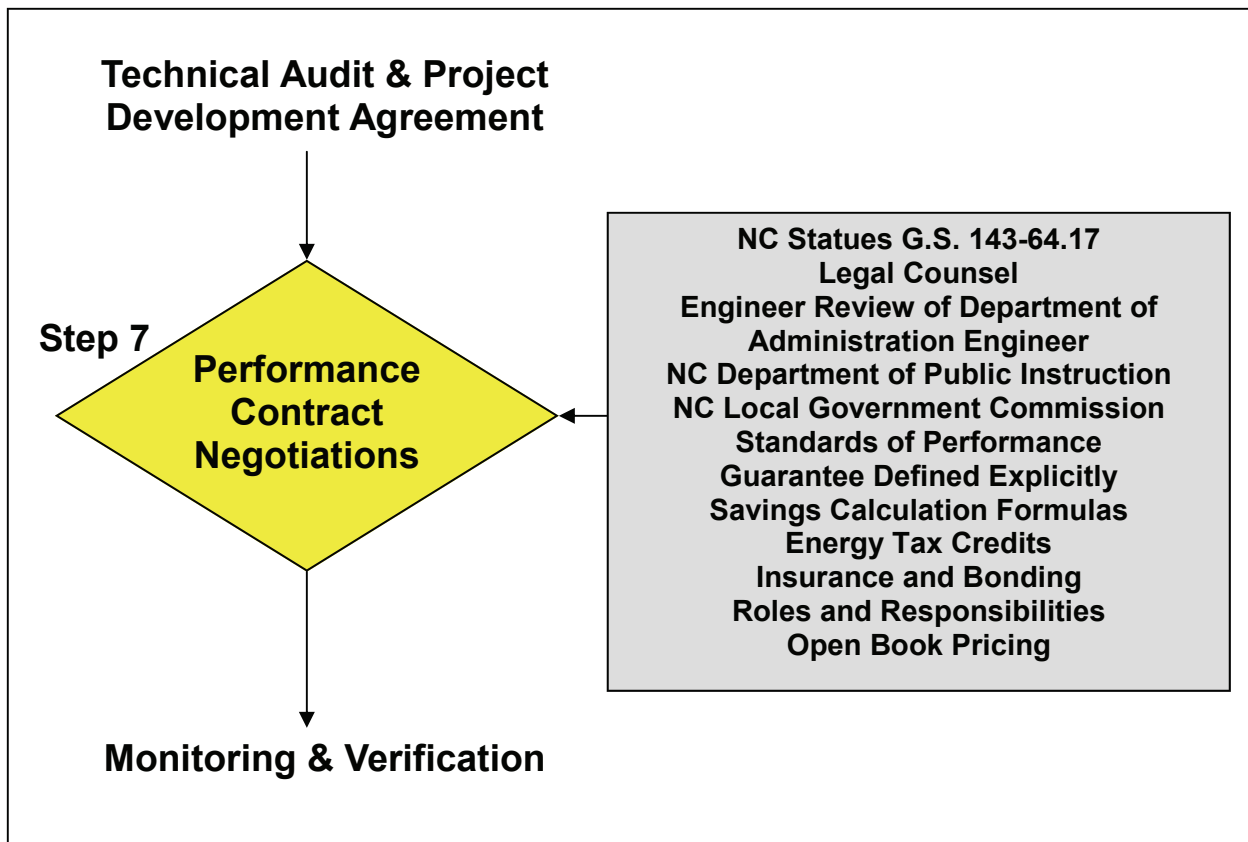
Technical Audit & Project Development Agreement

Step 7

Performance Contract Negotiations

NC Statues G.S. 143-64.17
Legal Counsel
Engineer Review of Department of Administration Engineer
NC Department of Public Instruction
NC Local Government Commission
Standards of Performance
Guarantee Defined Explicitly
Savings Calculation Formulas
Energy Tax Credits
Insurance and Bonding
Roles and Responsibilities
Open Book Pricing

Monitoring & Verification